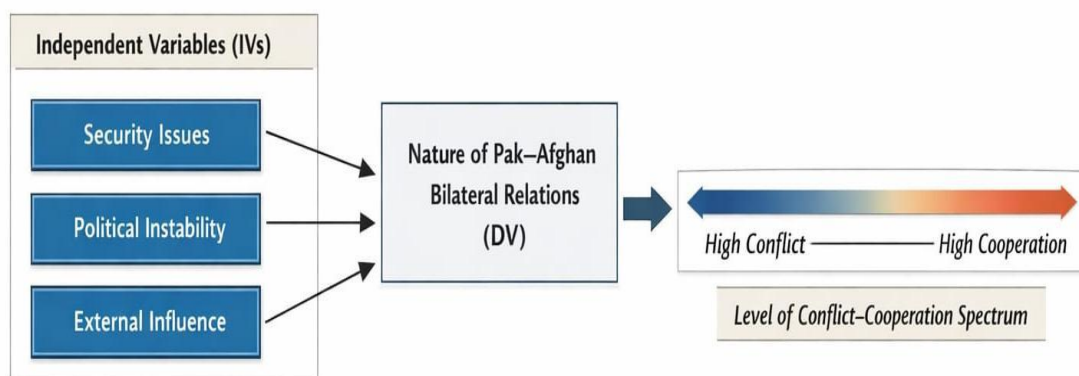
Independent Variables (IVs)

Security Issues

Political Instability

External Influence

Nature of Pak–Afghan Bilateral Relations (DV)

High Conflict ——— High Cooperation

Level of Conflict–Cooperation Spectrum